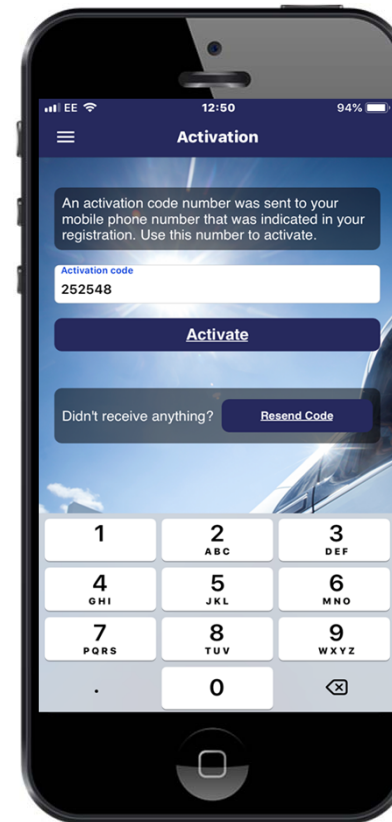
EE 12:50 94%

Activation

An activation code number was sent to your mobile phone number that was indicated in your registration. Use this number to activate.

Activation code
252548

Activate

Didn't receive anything? Resend Code

1
2 ABC
3 DEF
4 GHI
5 JKL
6 MNO
7 PQRS
8 TUV
9 WXYZ
.
0